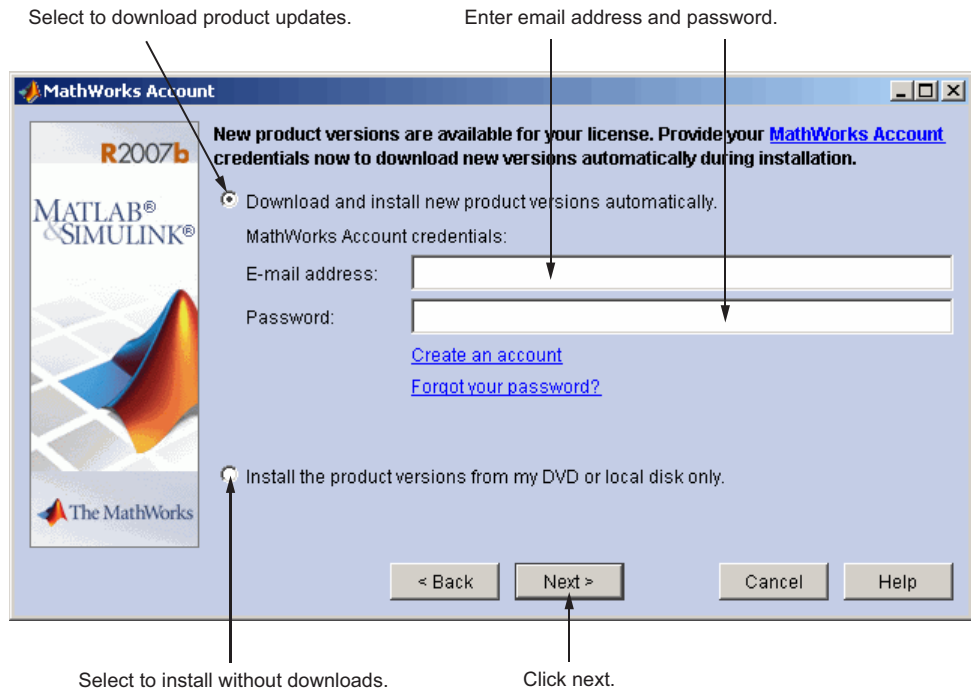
Select to download product updates.

Enter email address and password.

MathWorks Account

R2007b

MATLAB®
&SIMULINK®

The MathWorks

New product versions are available for your license. Provide your MathWorks Account credentials now to download new versions automatically during installation.

Download and install new product versions automatically.

MathWorks Account credentials:

E-mail address:

Password:

Create an account

Forgot your password?

Install the product versions from my DVD or local disk only.

< Back

Next >

Cancel

Help

Select to install without downloads.

Click next.